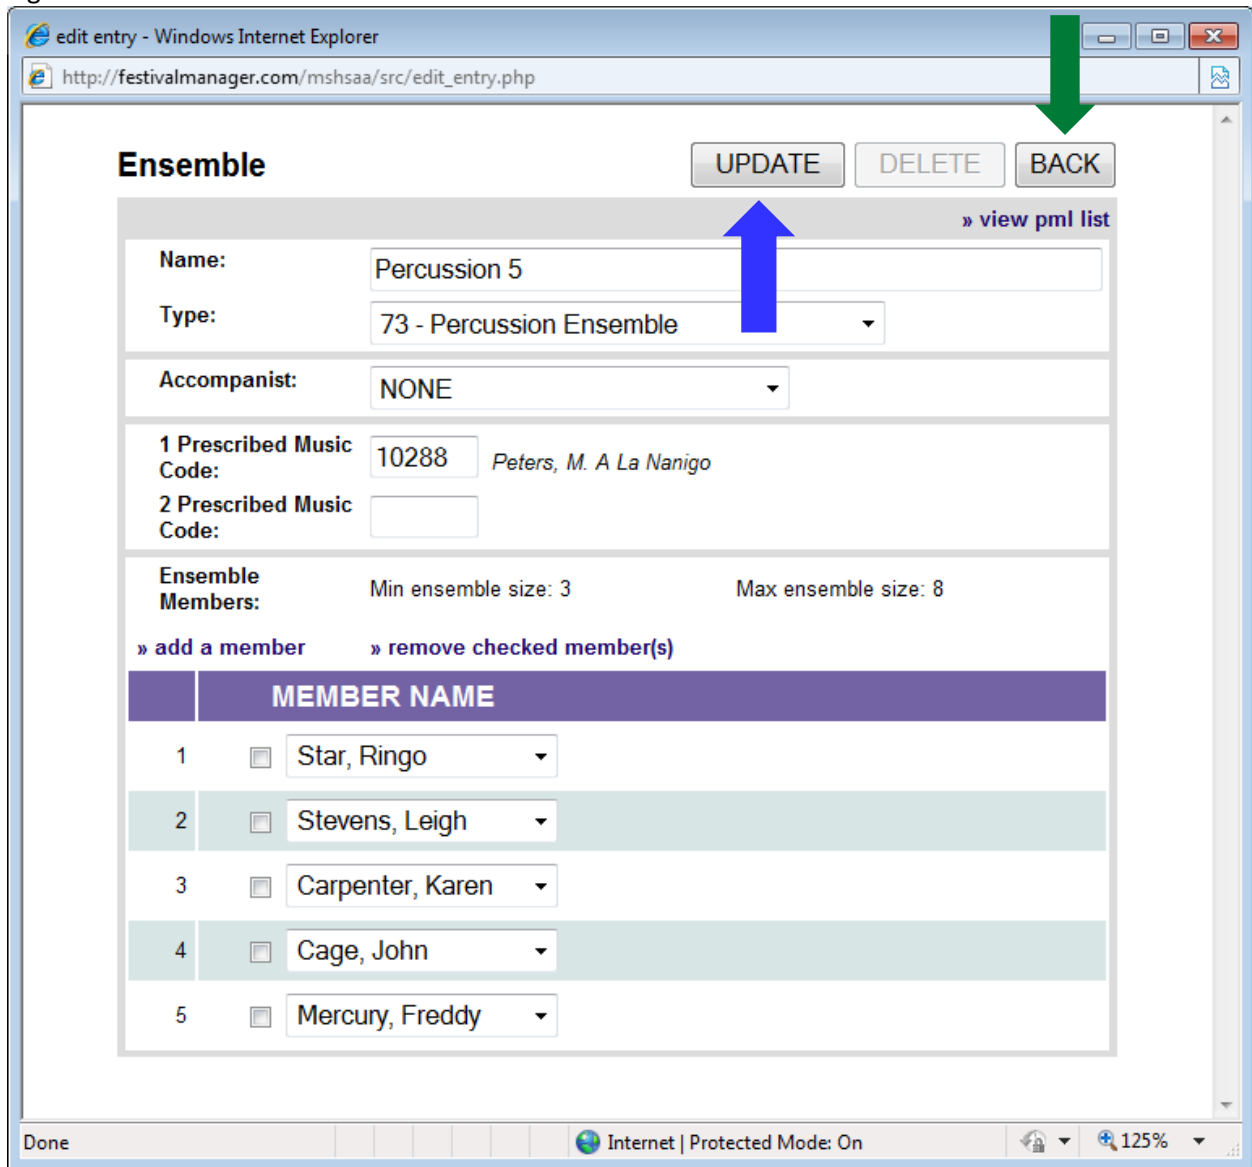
edit entry - Windows Internet Explorer

http://festivalmanager.com/mshsaa/src/edit_entry.php

Ensemble

UPDATE DELETE BACK

» view pml list

Name: Percussion 5

Type: 73 - Percussion Ensemble

Accompanist: NONE

1 Prescribed Music Code: 10288 Peters, M. A La Nanigo

2 Prescribed Music Code:

Ensemble Members: Min ensemble size: 3 Max ensemble size: 8

» add a member » remove checked member(s)

| | MEMBER NAME |
|---|---|
| 1 | Star, Ringo |
| 2 | Stevens, Leigh |
| 3 | Carpenter, Karen |
| 4 | Cage, John |
| 5 | Mercury, Freddy |

Done Internet | Protected Mode: On 125%